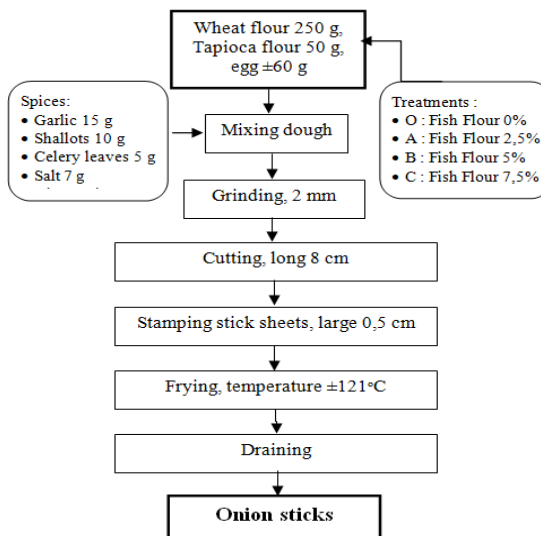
Wheat flour 250 g, Tapioca flour 50 g, egg ±60 g

Spices:
• Garlic 15 g
• Shallots 10 g
• Celery leaves 5 g
• Salt 7 g
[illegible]

Mixing dough

Treatments :
• O : Fish Flour 0%
• A : Fish Flour 2,5%
• B : Fish Flour 5%
• C : Fish Flour 7,5%

Grinding, 2 mm

Cutting, long 8 cm

Stamping stick sheets, large 0,5 cm

Frying, temperature ±121°C

Draining

Onion sticks